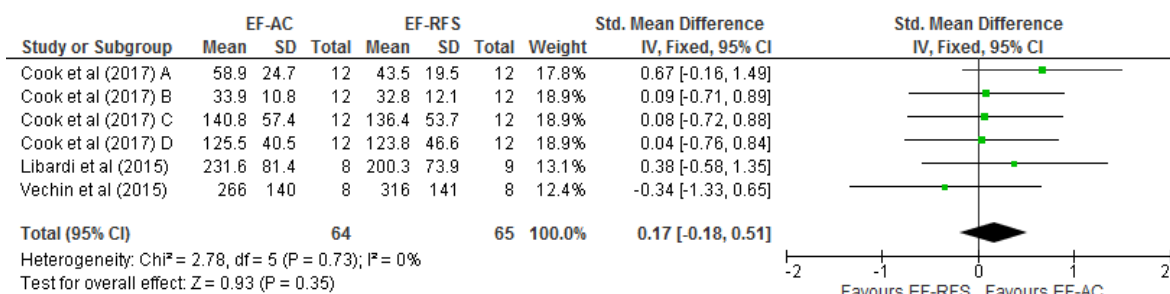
| Study or Subgroup | EF-AC Mean | EF-AC SD | EF-AC Total | EF-RFS Mean | EF-RFS SD | EF-RFS Total | Weight | Std. Mean Difference IV, Fixed, 95% CI |
|---|---|---|---|---|---|---|---|---|
| Cook et al (2017) A | 58.9 | 24.7 | 12 | 43.5 | 19.5 | 12 | 17.8% | 0.67 [-0.16, 1.49] |
| Cook et al (2017) B | 33.9 | 10.8 | 12 | 32.8 | 12.1 | 12 | 18.9% | 0.09 [-0.71, 0.89] |
| Cook et al (2017) C | 140.8 | 57.4 | 12 | 136.4 | 53.7 | 12 | 18.9% | 0.08 [-0.72, 0.88] |
| Cook et al (2017) D | 125.5 | 40.5 | 12 | 123.8 | 46.6 | 12 | 18.9% | 0.04 [-0.76, 0.84] |
| Libardi et al (2015) | 231.6 | 81.4 | 8 | 200.3 | 73.9 | 9 | 13.1% | 0.38 [-0.58, 1.35] |
| Vechin et al (2015) | 266 | 140 | 8 | 316 | 141 | 8 | 12.4% | -0.34 [-1.33, 0.65] |
| Total (95% CI) | | | 64 | | | 65 | 100.0% | 0.17 [-0.18, 0.51] |

Heterogeneity: Chi² = 2.78, df = 5 (P = 0.73); I² = 0%
Test for overall effect: Z = 0.93 (P = 0.35)

Std. Mean Difference
IV, Fixed, 95% CI

-2 -1 0 1 2
Favours EF-RFS Favours EF-AC